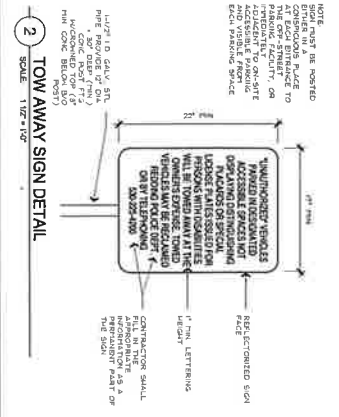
NOTE:
SIGN MUST BE POSTED EITHER IN A CONSPICUOUS PLACE AT EACH ENTRANCE TO THE OFF-STREET PARKING FACILITY, OR IMMEDIATELY ADJACENT TO ON-SITE ACCESSIBLE PARKING AND VISIBLE FROM EACH PARKING SPACE

22" MIN

17" MIN

"UNAUTHORIZED VEHICLES PARKED IN DESIGNATED ACCESSIBLE SPACES NOT DISPLAYING DISTINGUISHING PLACARDS OR SPECIAL LICENSE PLATES ISSUED FOR PERSONS WITH DISABILITIES WILL BE TOWED AWAY AT THE OWNER'S EXPENSE. TOWED VEHICLES MAY BE RECLAIMED AT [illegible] OR BY TELEPHONING 530-225-4000"

REFLECTORIZED SIGN FACE

1" MIN. LETTERING HEIGHT

CONTRACTOR SHALL FILL IN THE APPROPRIATE INFORMATION AS A PERMANENT PART OF THE SIGN

1-1/2" I.D. GALV. STL. PIPE, PROVIDE 12" DIA. x 30" DEEP (MIN) CONC. FOOTING W/CROWNED TOP (3" MIN CONC. BELOW B/O POST)

2

TOW AWAY SIGN DETAIL

SCALE 1 1/2" = 1'-0"